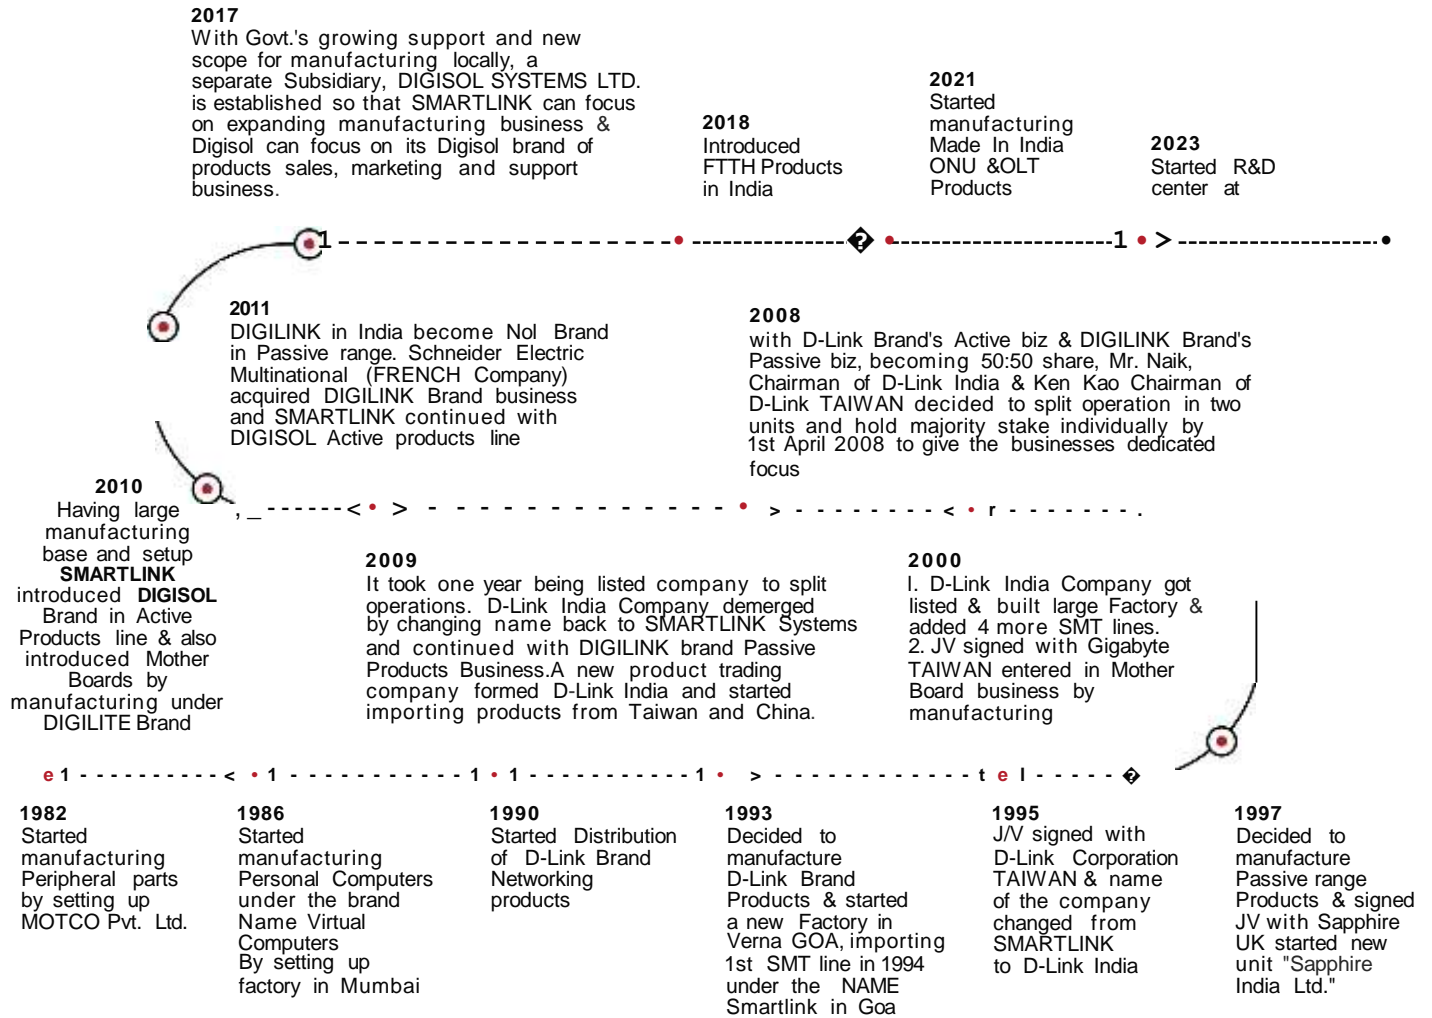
2017
With Govt.'s growing support and new scope for manufacturing locally, a separate Subsidiary, DIGISOL SYSTEMS LTD. is established so that SMARTLINK can focus on expanding manufacturing business & Digisol can focus on its Digisol brand of products sales, marketing and support business.

2018
Introduced FTTH Products in India

2021
Started manufacturing Made In India ONU &OLT Products

2023
Started R&D center at

2011
DIGILINK in India become Nol Brand in Passive range. Schneider Electric Multinational (FRENCH Company) acquired DIGILINK Brand business and SMARTLINK continued with DIGISOL Active products line

2008
with D-Link Brand's Active biz & DIGILINK Brand's Passive biz, becoming 50:50 share, Mr. Naik, Chairman of D-Link India & Ken Kao Chairman of D-Link TAIWAN decided to split operation in two units and hold majority stake individually by 1st April 2008 to give the businesses dedicated focus

2010
Having large manufacturing base and setup SMARTLINK introduced DIGISOL Brand in Active Products line & also introduced Mother Boards by manufacturing under DIGILITE Brand

2009
It took one year being listed company to split operations. D-Link India Company demerged by changing name back to SMARTLINK Systems and continued with DIGILINK brand Passive Products Business.A new product trading company formed D-Link India and started importing products from Taiwan and China.

2000
I. D-Link India Company got listed & built large Factory & added 4 more SMT lines.
2. JV signed with Gigabyte TAIWAN entered in Mother Board business by manufacturing

1982
Started manufacturing Peripheral parts by setting up MOTCO Pvt. Ltd.

1986
Started manufacturing Personal Computers under the brand Name Virtual Computers By setting up factory in Mumbai

1990
Started Distribution of D-Link Brand Networking products

1993
Decided to manufacture D-Link Brand Products & started a new Factory in Verna GOA, importing 1st SMT line in 1994 under the NAME Smartlink in Goa

1995
J/V signed with D-Link Corporation TAIWAN & name of the company changed from SMARTLINK to D-Link India

1997
Decided to manufacture Passive range Products & signed JV with Sapphire UK started new unit "Sapphire India Ltd."